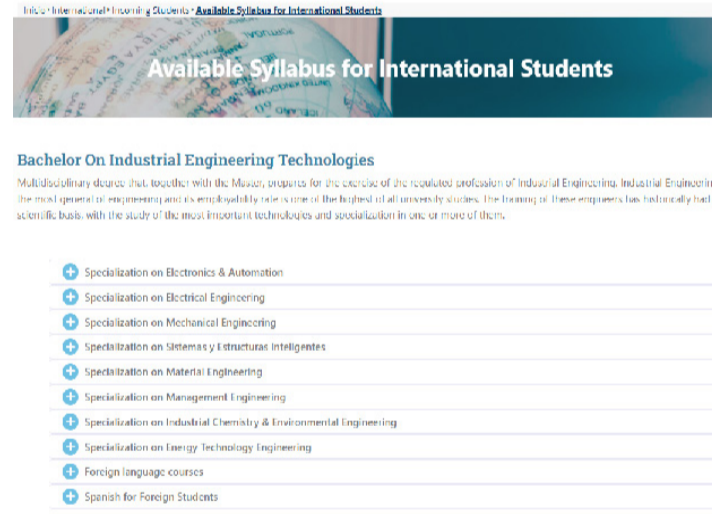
Inicio • International • Incoming Students • Available Syllabus for International Students

Available Syllabus for International Students

Bachelor On Industrial Engineering Technologies

Multidisciplinary degree that, together with the Master, prepares for the exercise of the regulated profession of Industrial Engineering. Industrial Engineerin the most general of engineering and its employability rate is one of the highest of all university studies. The training of these engineers has historically had scientific basis, with the study of the most important technologies and specialization in one or more of them.

Specialization on Electronics & Automation

Specialization on Electrical Engineering

Specialization on Mechanical Engineering

Specialization on Sistemas y Estructuras Inteligentes

Specialization on Material Engineering

Specialization on Management Engineering

Specialization on Industrial Chemistry & Environmental Engineering

Specialization on Energy Technology Engineering

Foreign language courses

Spanish for Foreign Students